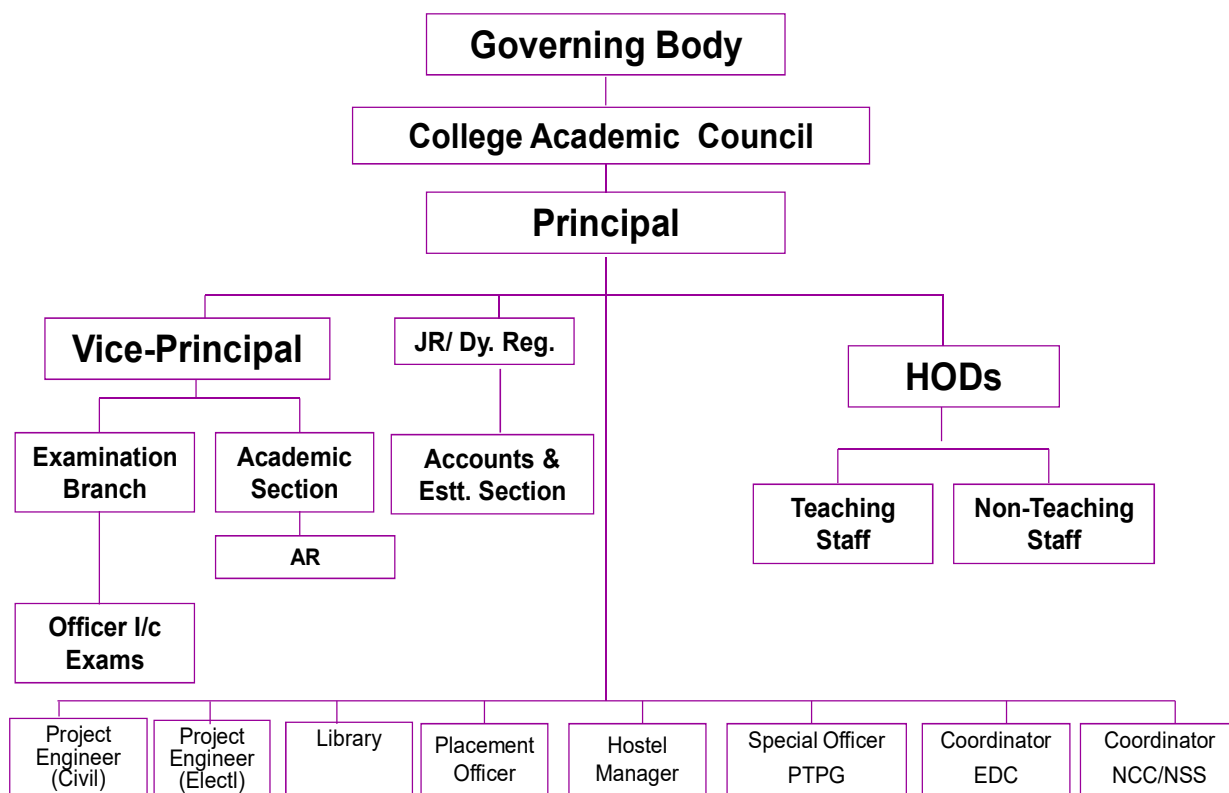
Governing Body

College Academic Council

Principal

Vice-Principal

JR/ Dy. Reg.

HODs

Examination Branch

Academic Section

AR

Accounts & Estt. Section

Teaching Staff

Non-Teaching Staff

Officer I/c Exams

Project Engineer (Civil)

Project Engineer (Electl)

Library

Placement Officer

Hostel Manager

Special Officer PTPG

Coordinator EDC

Coordinator NCC/NSS